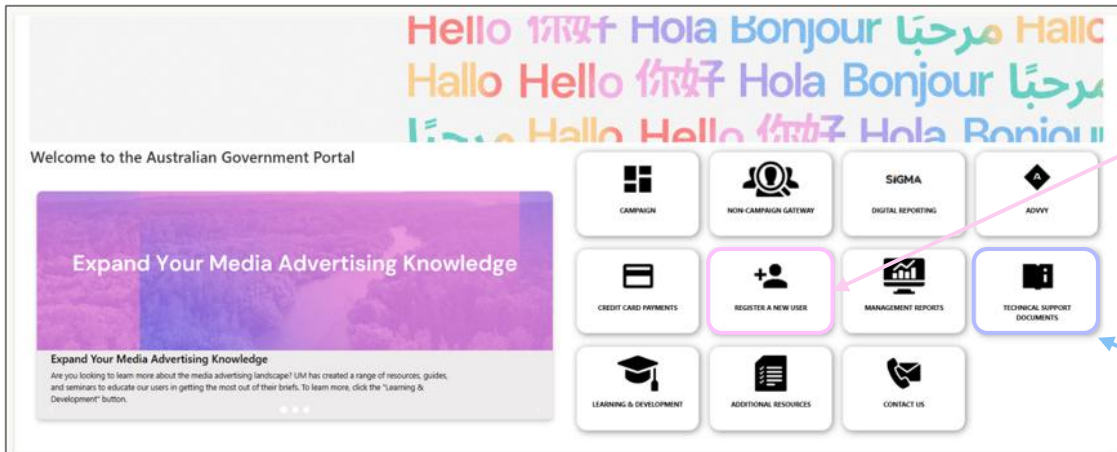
Hello 你好 Hola Bonjour مرحبًا Hallo
Hallo Hello 你好 Hola Bonjour مرحبًا
مرحبًا Hallo Hello 你好 Hola Bonjour

Welcome to the Australian Government Portal

Expand Your Media Advertising Knowledge

Expand Your Media Advertising Knowledge

Are you looking to learn more about the media advertising landscape? UM has created a range of resources, guides, and seminars to educate our users in getting the most out of their briefs. To learn more, click the "Learning & Development" button.

CAMPAIGN

NON-CAMPAIGN GATEWAY

SIGMA

DIGITAL REPORTING

ADVVY

CREDIT CARD PAYMENTS

REGISTER A NEW USER

MANAGEMENT REPORTS

TECHNICAL SUPPORT DOCUMENTS

LEARNING & DEVELOPMENT

ADDITIONAL RESOURCES

CONTACT US